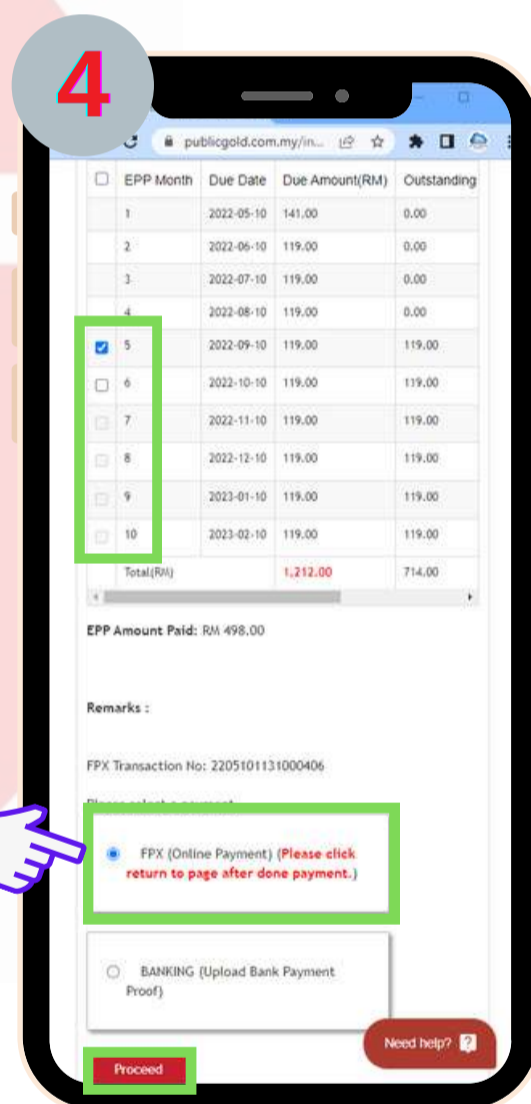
4

publicgold.com.my/in...

| | EPP Month | Due Date | Due Amount(RM) | Outstanding |
|---|---|---|---|---|
| | 1 | 2022-05-10 | 141.00 | 0.00 |
| | 2 | 2022-06-10 | 119.00 | 0.00 |
| | 3 | 2022-07-10 | 119.00 | 0.00 |
| | 4 | 2022-08-10 | 119.00 | 0.00 |
| | 5 | 2022-09-10 | 119.00 | 119.00 |
| | 6 | 2022-10-10 | 119.00 | 119.00 |
| | 7 | 2022-11-10 | 119.00 | 119.00 |
| | 8 | 2022-12-10 | 119.00 | 119.00 |
| | 9 | 2023-01-10 | 119.00 | 119.00 |
| | 10 | 2023-02-10 | 119.00 | 119.00 |
| | Total(RM) | | 1,212.00 | 714.00 |

EPP Amount Paid: RM 498.00

Remarks :

FPX Transaction No: 2205101131000406

Please select a payment

FPX (Online Payment) (Please click return to page after done payment.)

BANKING (Upload Bank Payment Proof)

Need help?

Proceed